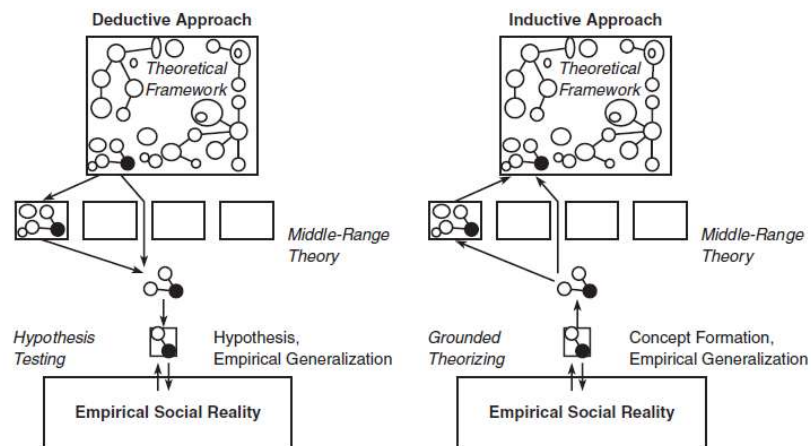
Deductive Approach

Theoretical Framework

Middle-Range Theory

Hypothesis Testing

Hypothesis, Empirical Generalization

Empirical Social Reality

Inductive Approach

Theoretical Framework

Middle-Range Theory

Grounded Theorizing

Concept Formation, Empirical Generalization

Empirical Social Reality